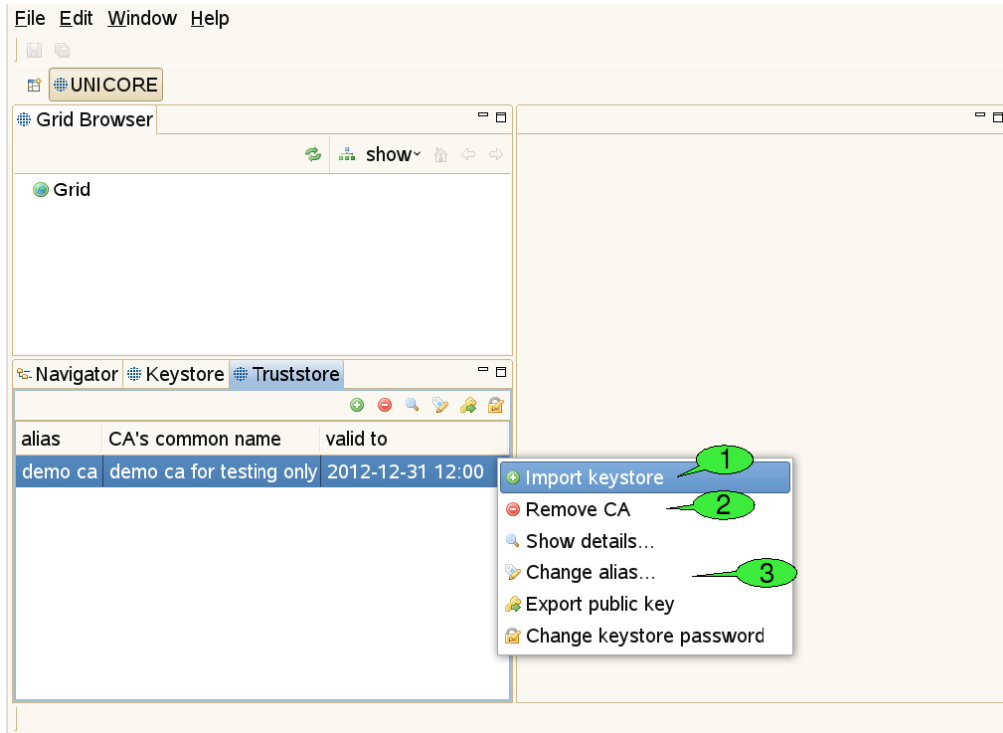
File Edit Window Help

UNICORE

Grid Browser

show

Grid

Navigator Keystore Truststore

| alias | CA's common name | valid to |
|---|---|---|
| demo ca | demo ca for testing only | 2012-12-31 12:00 |

Import keystore
Remove CA
Show details...
Change alias...
Export public key
Change keystore password

1
2
3